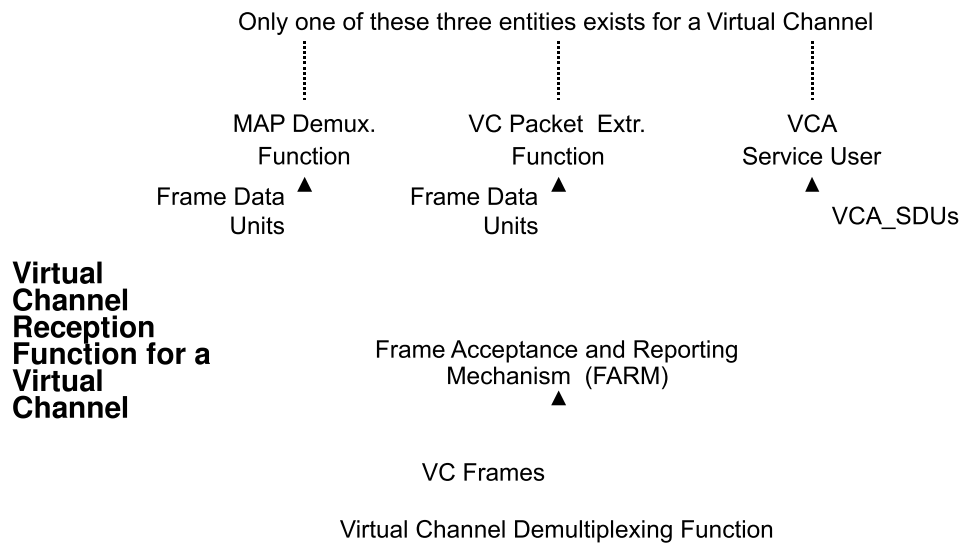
Only one of these three entities exists for a Virtual Channel

MAP Demux. Function

VC Packet Extr. Function

VCA Service User

Frame Data Units

Frame Data Units

VCA_SDUs

Virtual Channel Reception Function for a Virtual Channel

Frame Acceptance and Reporting Mechanism (FARM)

VC Frames

Virtual Channel Demultiplexing Function